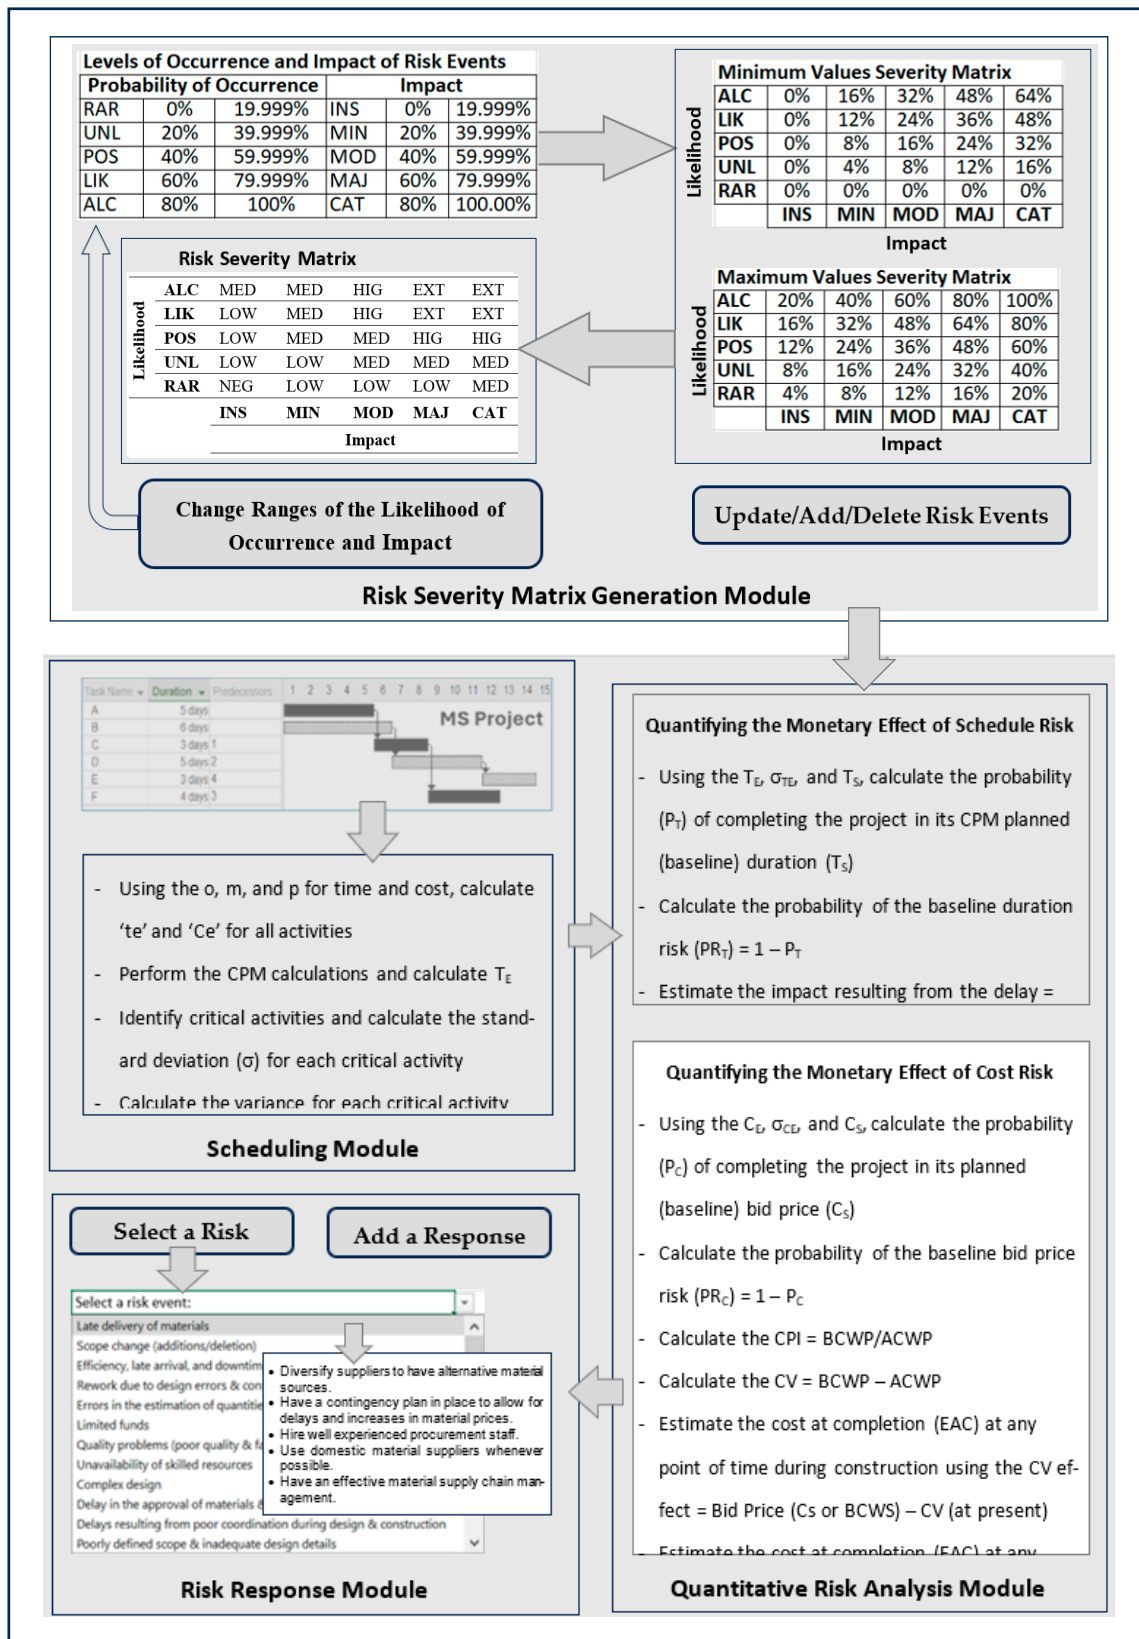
Levels of Occurrence and Impact of Risk Events

| Probability of Occurrence | | | Impact | | |
|---|---|---|---|---|---|
| RAR | 0% | 19.999% | INS | 0% | 19.999% |
| UNL | 20% | 39.999% | MIN | 20% | 39.999% |
| POS | 40% | 59.999% | MOD | 40% | 59.999% |
| LIK | 60% | 79.999% | MAJ | 60% | 79.999% |
| ALC | 80% | 100% | CAT | 80% | 100.00% |

Minimum Values Severity Matrix

Likelihood

| ALC | 0% | 16% | 32% | 48% | 64% |
|---|---|---|---|---|---|
| LIK | 0% | 12% | 24% | 36% | 48% |
| POS | 0% | 8% | 16% | 24% | 32% |
| UNL | 0% | 4% | 8% | 12% | 16% |
| RAR | 0% | 0% | 0% | 0% | 0% |
| | INS | MIN | MOD | MAJ | CAT |

Impact

Risk Severity Matrix

Likelihood

| ALC | MED | MED | HIG | EXT | EXT |
|---|---|---|---|---|---|
| LIK | LOW | MED | HIG | EXT | EXT |
| POS | LOW | MED | MED | HIG | HIG |
| UNL | LOW | LOW | MED | MED | MED |
| RAR | NEG | LOW | LOW | LOW | MED |
| | INS | MIN | MOD | MAJ | CAT |

Impact

Maximum Values Severity Matrix

Likelihood

| ALC | 20% | 40% | 60% | 80% | 100% |
|---|---|---|---|---|---|
| LIK | 16% | 32% | 48% | 64% | 80% |
| POS | 12% | 24% | 36% | 48% | 60% |
| UNL | 8% | 16% | 24% | 32% | 40% |
| RAR | 4% | 8% | 12% | 16% | 20% |
| | INS | MIN | MOD | MAJ | CAT |

Impact

Change Ranges of the Likelihood of Occurrence and Impact

Update/Add/Delete Risk Events

Risk Severity Matrix Generation Module

Task Name Duration Predecessors 1 2 3 4 5 6 7 8 9 10 11 12 13 14 15
A 5 days
B 6 days
C 3 days 1
D 5 days 2
E 3 days 4
F 4 days 3
MS Project

- Using the o, m, and p for time and cost, calculate 'te' and 'Ce' for all activities
- Perform the CPM calculations and calculate $T_E$
- Identify critical activities and calculate the standard deviation (σ) for each critical activity
- Calculate the variance for each critical activity

Scheduling Module

Quantifying the Monetary Effect of Schedule Risk

- Using the $T_E$, $\sigma_{TE}$, and $T_S$, calculate the probability ($P_T$) of completing the project in its CPM planned (baseline) duration ($T_S$)
- Calculate the probability of the baseline duration risk ($PR_T$) = 1 – $P_T$
- Estimate the impact resulting from the delay =

Quantifying the Monetary Effect of Cost Risk

- Using the $C_E$, $\sigma_{CE}$, and $C_S$, calculate the probability ($P_C$) of completing the project in its planned (baseline) bid price ($C_S$)
- Calculate the probability of the baseline bid price risk ($PR_C$) = 1 – $P_C$
- Calculate the CPI = BCWP/ACWP
- Calculate the CV = BCWP – ACWP
- Estimate the cost at completion (EAC) at any point of time during construction using the CV effect = Bid Price (Cs or BCWS) – CV (at present)
- Estimate the cost at completion (EAC) at any

Quantitative Risk Analysis Module

Select a Risk

Add a Response

Select a risk event:
Late delivery of materials
Scope change (additions/deletion)
Efficiency, late arrival, and downtim
Rework due to design errors & con
Errors in the estimation of quantitie
Limited funds
Quality problems (poor quality & f
Unavailability of skilled resources
Complex design
Delay in the approval of materials &
Delays resulting from poor coordination during design & construction
Poorly defined scope & inadequate design details

• Diversify suppliers to have alternative material sources.
• Have a contingency plan in place to allow for delays and increases in material prices.
• Hire well experienced procurement staff.
• Use domestic material suppliers whenever possible.
• Have an effective material supply chain management.

Risk Response Module